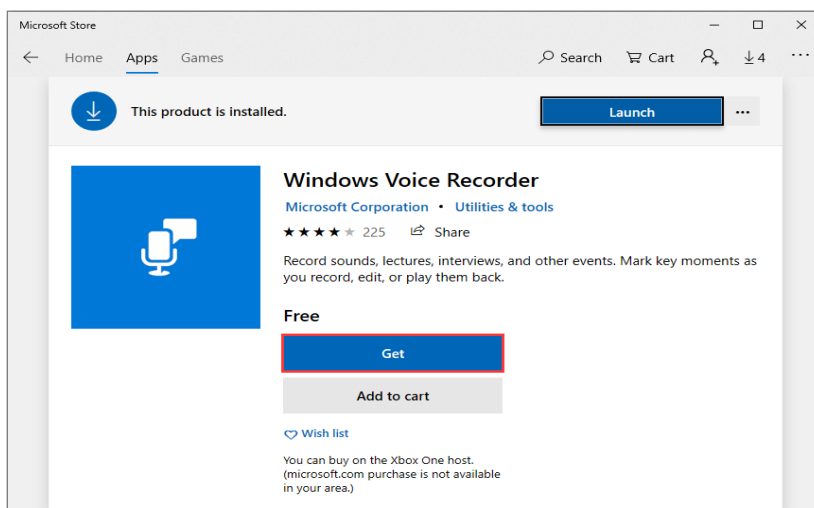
Microsoft Store

Home Apps Games

Search Cart 4

This product is installed.

Launch

...

Windows Voice Recorder

Microsoft Corporation • Utilities & tools

★★★★★ 225 Share

Record sounds, lectures, interviews, and other events. Mark key moments as you record, edit, or play them back.

Free

Get

Add to cart

Wish list

You can buy on the Xbox One host. (microsoft.com purchase is not available in your area.)